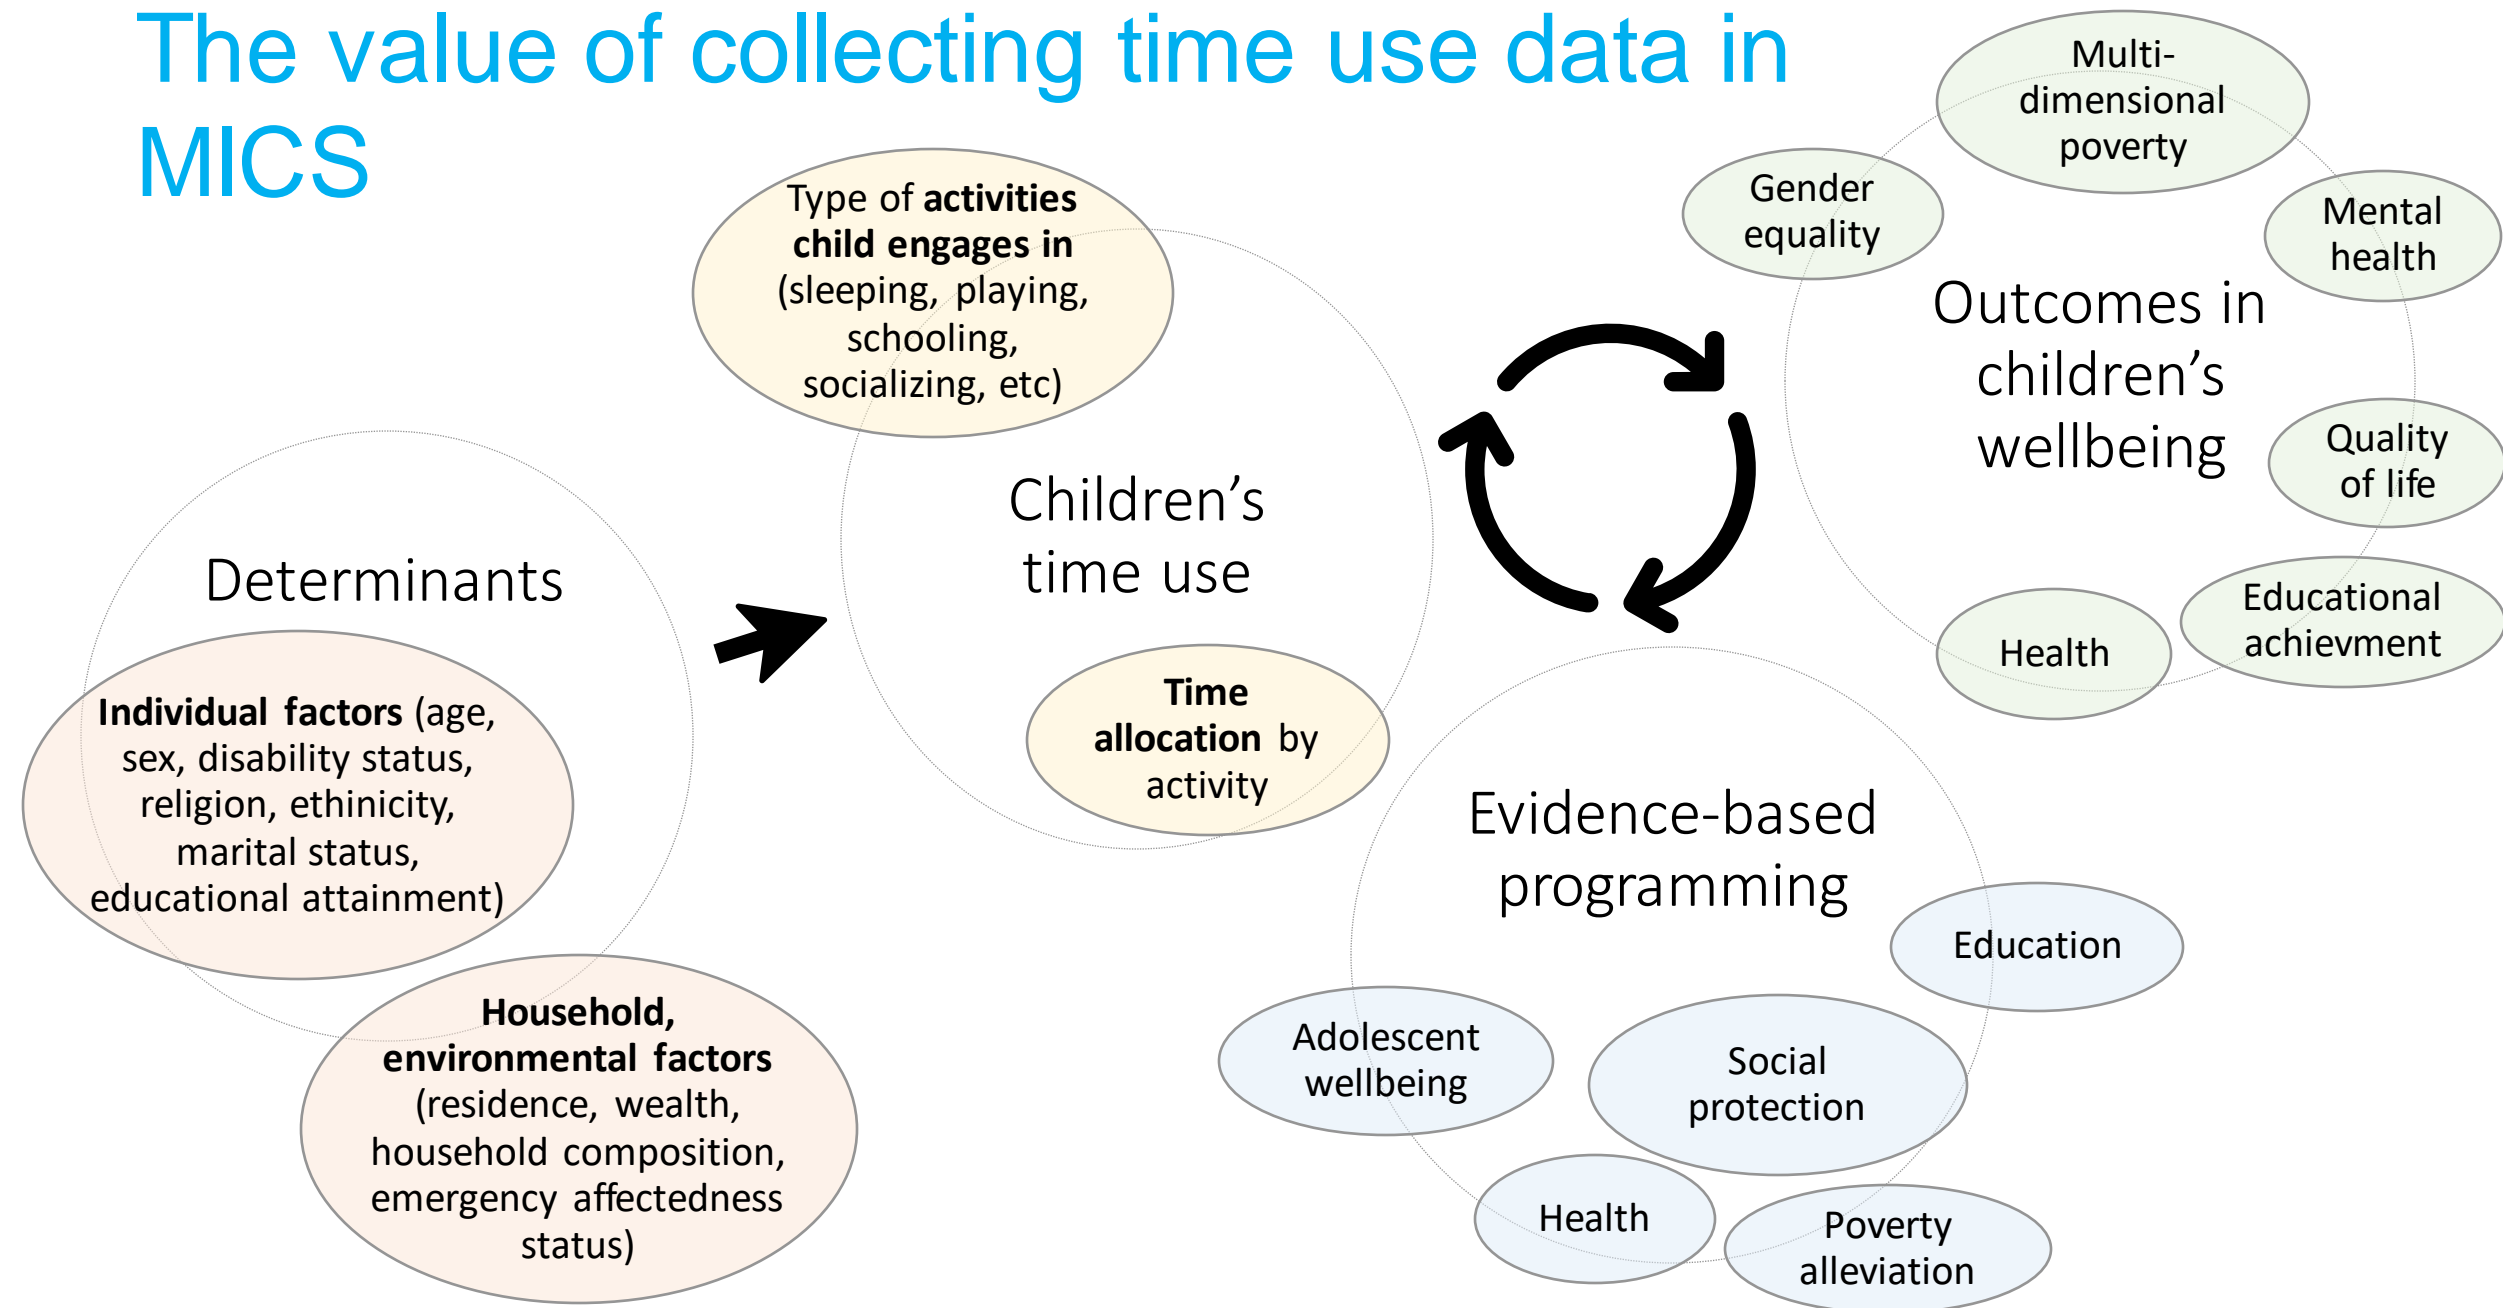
The value of collecting time use data in MICS

Determinants

Individual factors (age, sex, disability status, religion, ethinicity, marital status, educational attainment)

Household, environmental factors (residence, wealth, household composition, emergency affectedness status)

Type of activities child engages in (sleeping, playing, schooling, socializing, etc)

Children's time use

Time allocation by activity

Multi-dimensional poverty

Gender equality

Mental health

Outcomes in children's wellbeing

Quality of life

Educational achievment

Health

Evidence-based programming

Education

Adolescent wellbeing

Social protection

Health

Poverty alleviation